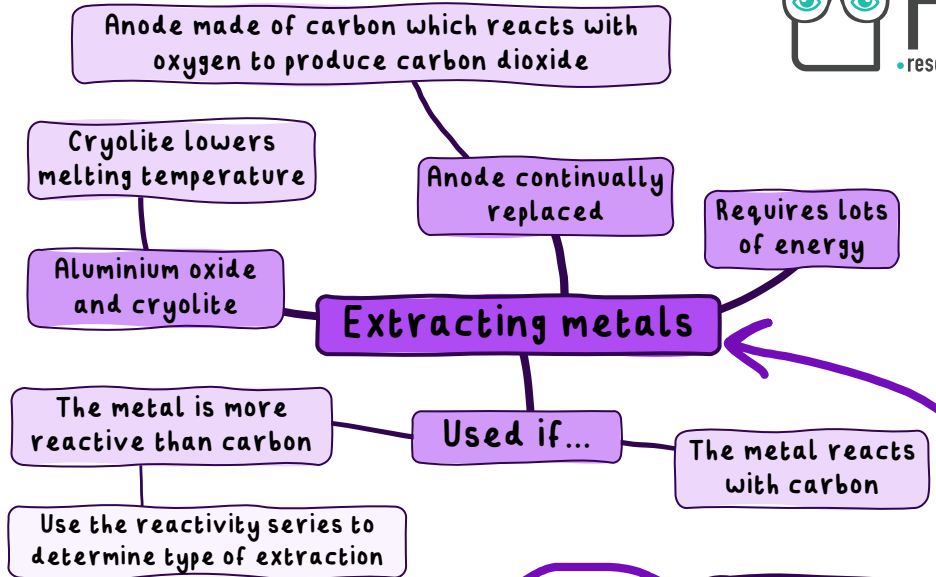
Anode made of carbon which reacts with oxygen to produce carbon dioxide

•reso

Cryolite lowers melting temperature

Anode continually replaced

Requires lots of energy

Aluminium oxide and cryolite

Extracting metals

The metal is more reactive than carbon

Used if...

The metal reacts with carbon

Use the reactivity series to determine type of extraction